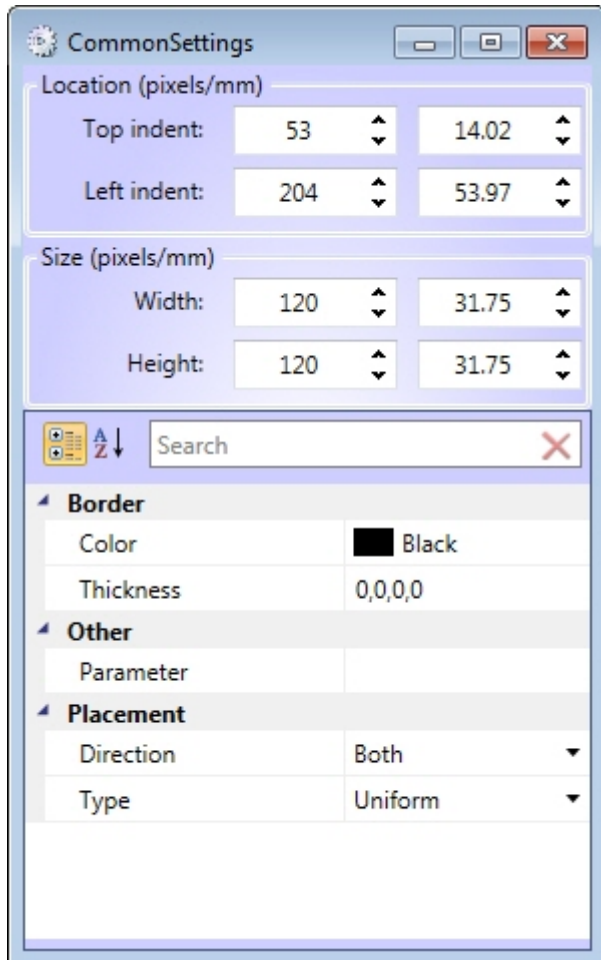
CommonSettings

Location (pixels/mm)

Top indent: 53 14.02

Left indent: 204 53.97

Size (pixels/mm)

Width: 120 31.75

Height: 120 31.75

A Z

Search

Border

| | |
|---|---|
| Color | Black |
| Thickness | 0,0,0,0 |

Other

| | |
|---|---|
| Parameter | |

Placement

| | |
|---|---|
| Direction | Both |
| Type | Uniform |